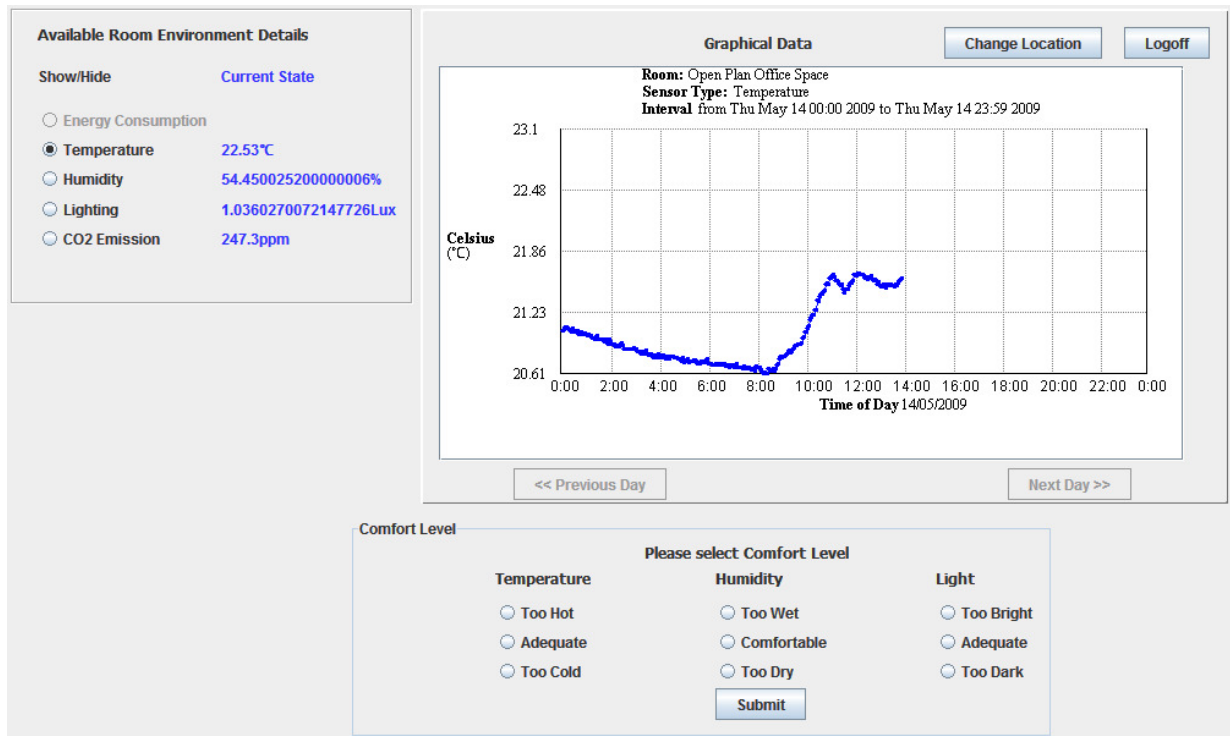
Available Room Environment Details

Show/Hide | Current State

Energy Consumption
Temperature 22.53℃
Humidity 54.450025200000006%
Lighting 1.0360270072147726Lux
CO2 Emission 247.3ppm

Graphical Data

Change Location

Logoff

Room: Open Plan Office Space
Sensor Type: Temperature
Interval from Thu May 14 00:00 2009 to Thu May 14 23:59 2009

Celsius (°C)

23.1
22.48
21.86
21.23
20.61

0:00 2:00 4:00 6:00 8:00 10:00 12:00 14:00 16:00 18:00 20:00 22:00 0:00

Time of Day 14/05/2009

<< Previous Day

Next Day >>

Comfort Level

Please select Comfort Level

| Temperature | Humidity | Light |
|---|---|---|
| Too Hot | Too Wet | Too Bright |
| Adequate | Comfortable | Adequate |
| Too Cold | Too Dry | Too Dark |

Submit